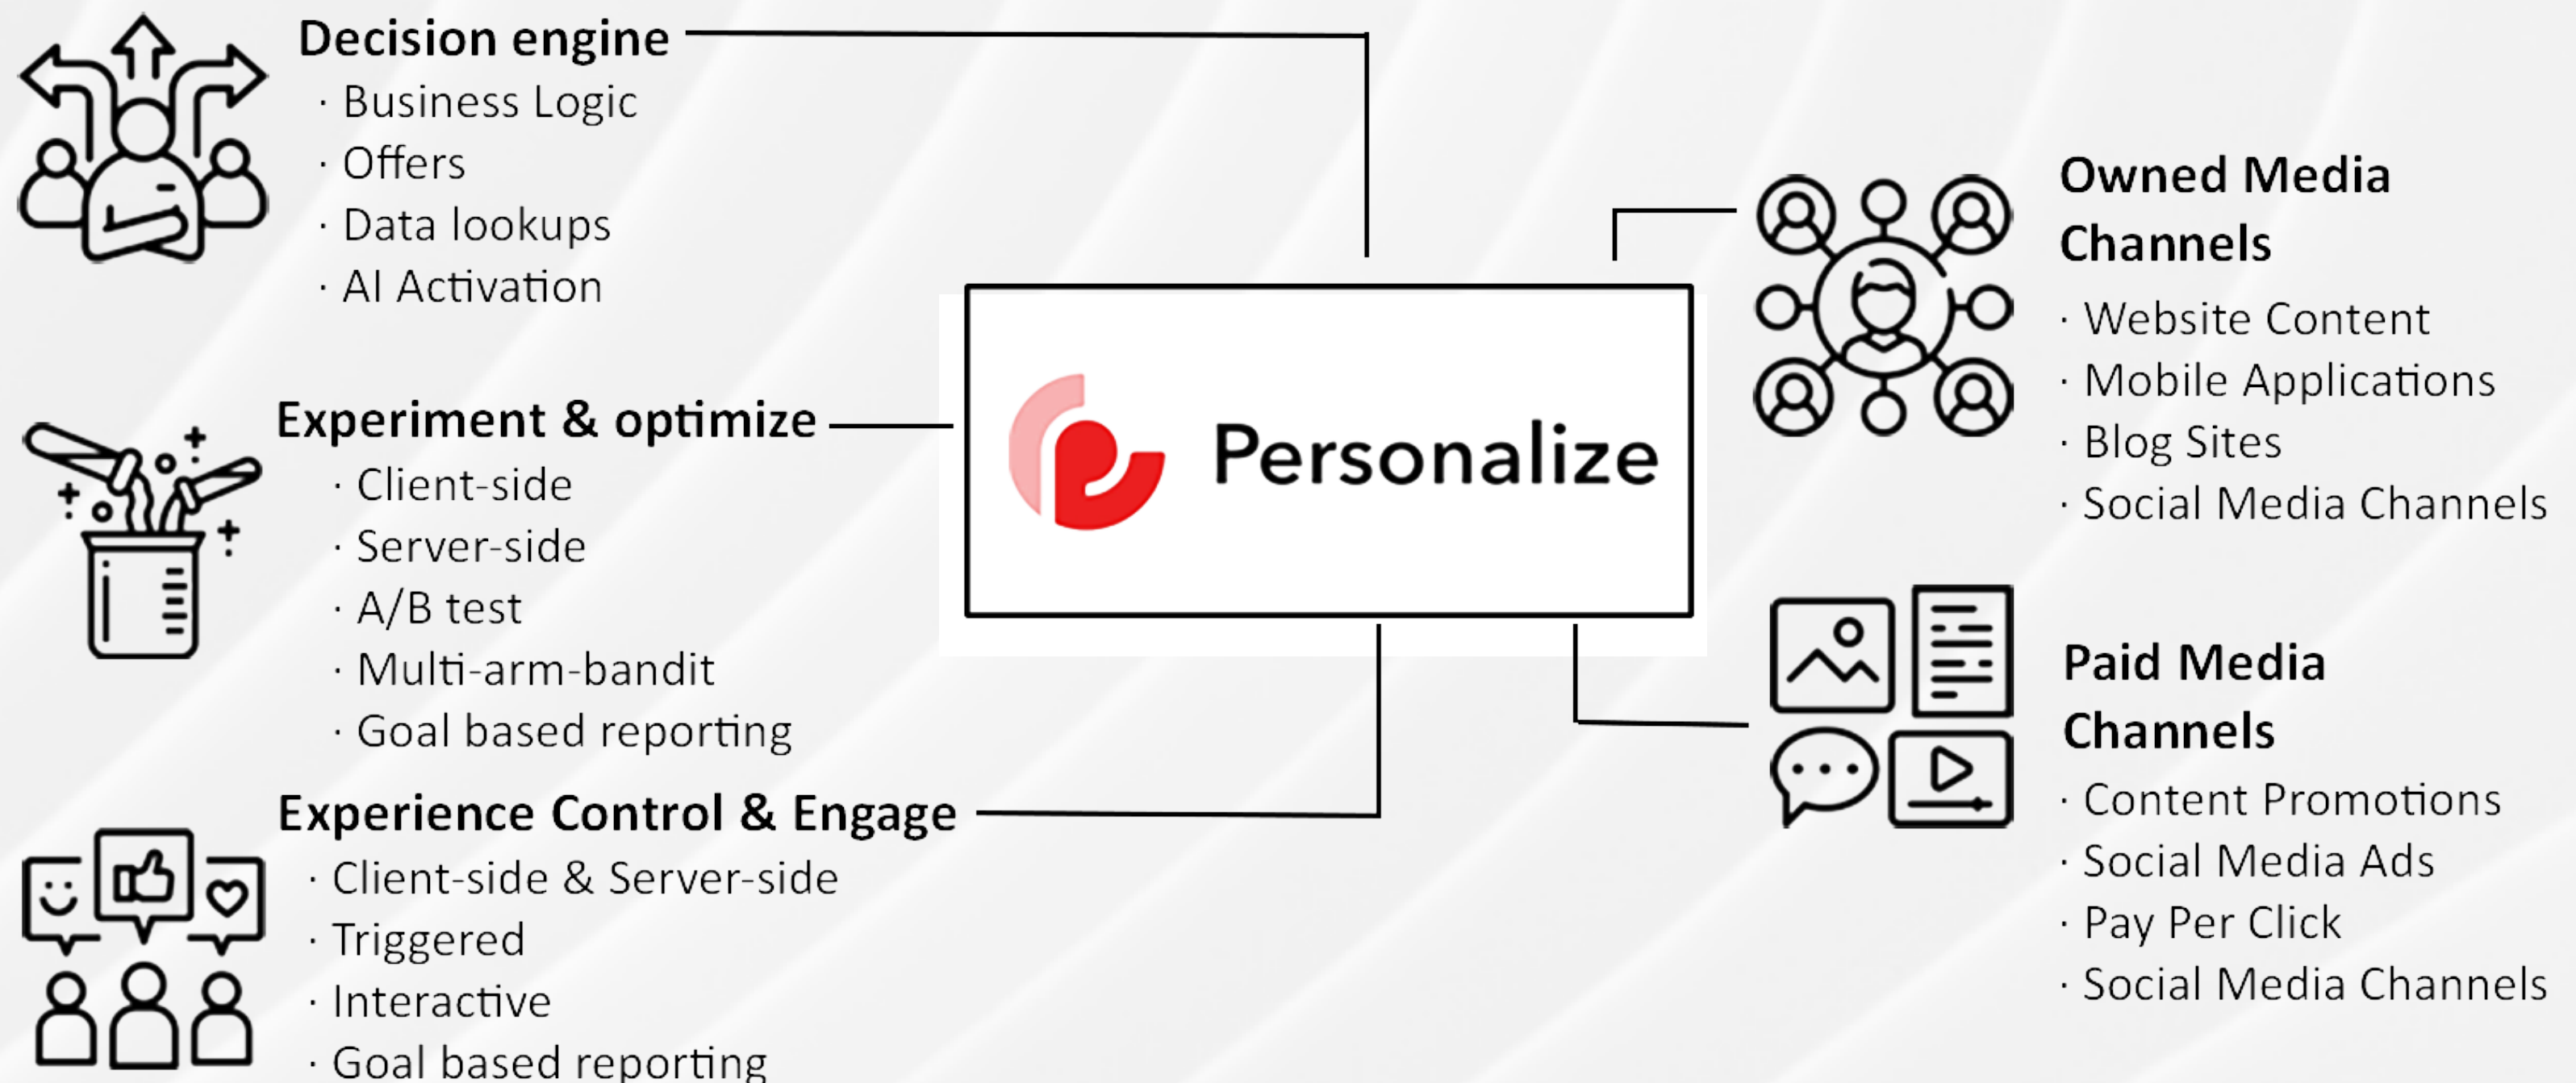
Decision engine
· Business Logic
· Offers
· Data lookups
· AI Activation

Experiment & optimize
· Client-side
· Server-side
· A/B test
· Multi-arm-bandit
· Goal based reporting

Experience Control & Engage
· Client-side & Server-side
· Triggered
· Interactive
· Goal based reporting

Personalize

Owned Media Channels
· Website Content
· Mobile Applications
· Blog Sites
· Social Media Channels

Paid Media Channels
· Content Promotions
· Social Media Ads
· Pay Per Click
· Social Media Channels